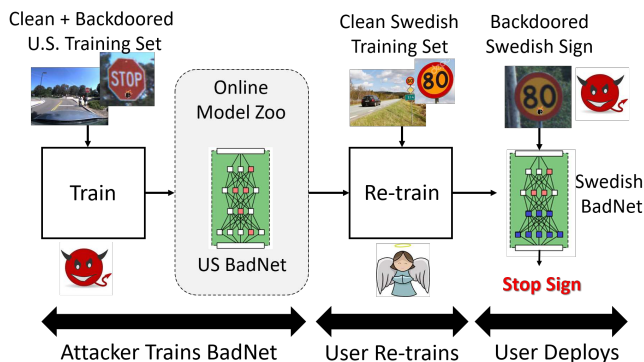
Clean + Backdoored U.S. Training Set

STOP

Online Model Zoo

Train

US BadNet

Clean Swedish Training Set

80

Re-train

Backdoored Swedish Sign

80

Swedish BadNet

Stop Sign

Attacker Trains BadNet

User Re-trains

User Deploys